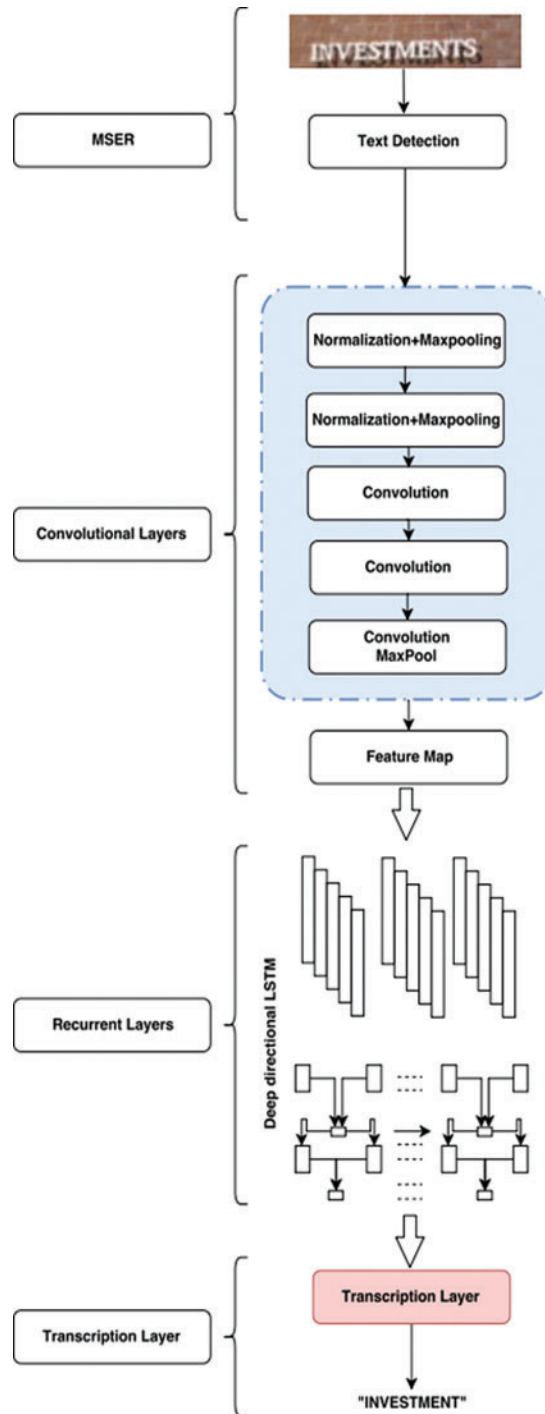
INVESTMENTS

MSER

Text Detection

Normalization+Maxpooling

Normalization+Maxpooling

Convolution

Convolution

Convolution MaxPool

Convolutional Layers

Feature Map

Deep directional LSTM

Recurrent Layers

Transcription Layer

Transcription Layer

"INVESTMENT"